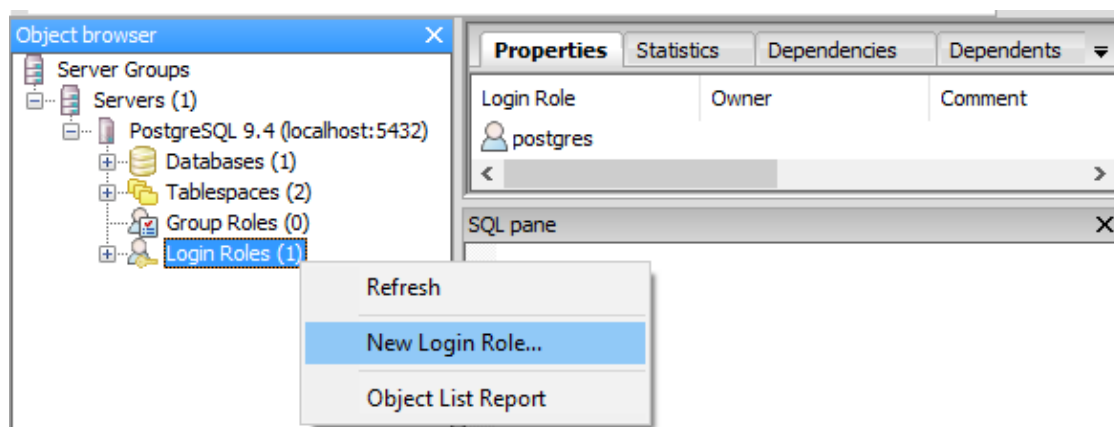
Object browser

Server Groups
Servers (1)
PostgreSQL 9.4 (localhost:5432)
Databases (1)
Tablespaces (2)
Group Roles (0)
Login Roles (1)

Refresh
New Login Role...
Object List Report

Properties | Statistics | Dependencies | Dependents

| Login Role | Owner | Comment |
|---|---|---|
| postgres | | |

SQL pane